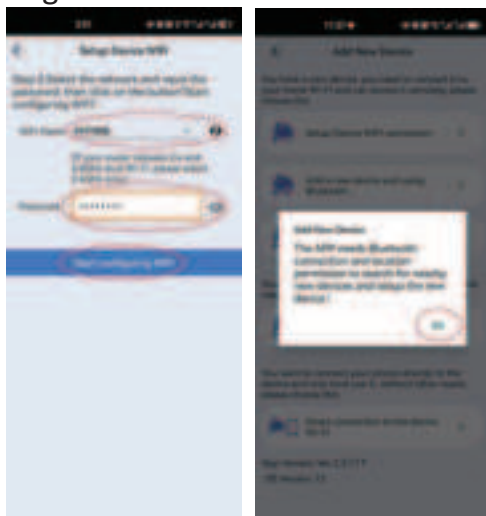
Setup Device WiFi

Step 2 Select the network and input the password, then click on the button "Start configuring WiFi"

WiFi Name

Password

Start configuring WiFi

Add New Device

Add New Device

The APP needs Bluetooth connection and location permission to search for nearby new devices and setup the new device!

OK

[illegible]